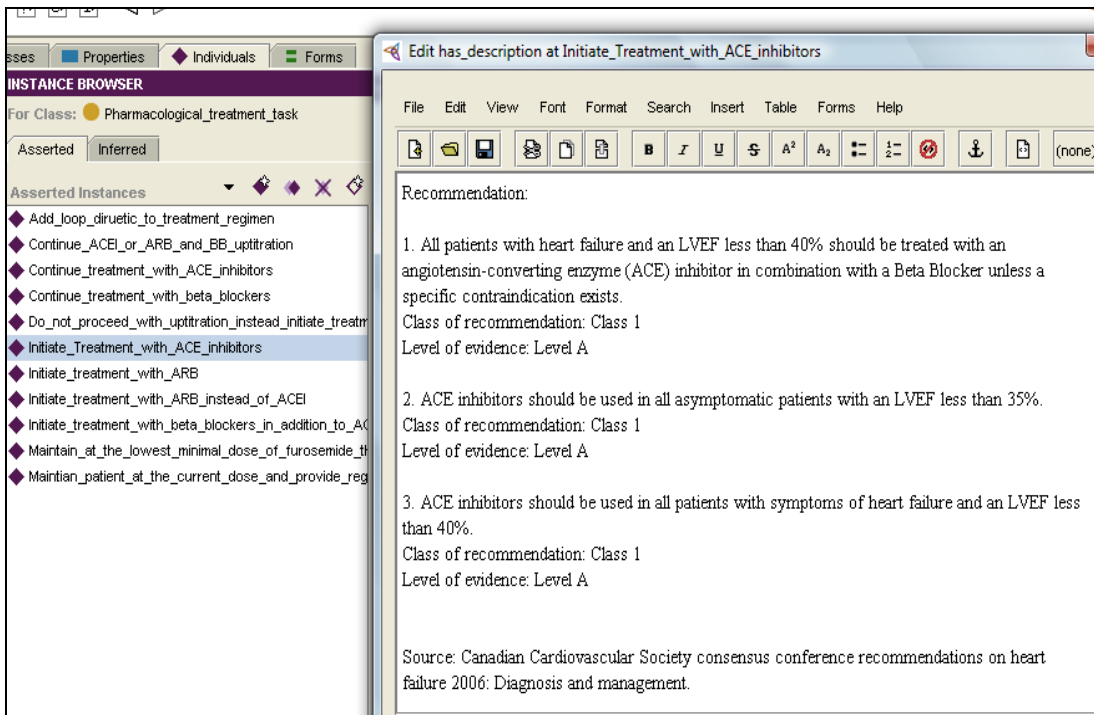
sses | Properties | Individuals | Forms

INSTANCE BROWSER

For Class: Pharmacological_treatment_task

Asserted | Inferred

Asserted Instances

Add_loop_diruetic_to_treatment_regimen
Continue_ACEI_or_ARB_and_BB_uptitration
Continue_treatment_with_ACE_inhibitors
Continue_treatment_with_beta_blockers
Do_not_proceed_with_uptitration_instead_initiate_treatm
Initiate_Treatment_with_ACE_inhibitors
Initiate_treatment_with_ARB
Initiate_treatment_with_ARB_instead_of_ACEI
Initiate_treatment_with_beta_blockers_in_addition_to_AC
Maintain_at_the_lowest_minimal_dose_of_furosemide_th
Maintian_patient_at_the_current_dose_and_provide_reg

Edit has_description at Initiate_Treatment_with_ACE_inhibitors

File Edit View Font Format Search Insert Table Forms Help

B I U S $A^2$ $A_2$ (none)

Recommendation:

1. All patients with heart failure and an LVEF less than 40% should be treated with an angiotensin-converting enzyme (ACE) inhibitor in combination with a Beta Blocker unless a specific contraindication exists.
Class of recommendation: Class 1
Level of evidence: Level A

2. ACE inhibitors should be used in all asymptomatic patients with an LVEF less than 35%.
Class of recommendation: Class 1
Level of evidence: Level A

3. ACE inhibitors should be used in all patients with symptoms of heart failure and an LVEF less than 40%.
Class of recommendation: Class 1
Level of evidence: Level A

Source: Canadian Cardiovascular Society consensus conference recommendations on heart failure 2006: Diagnosis and management.